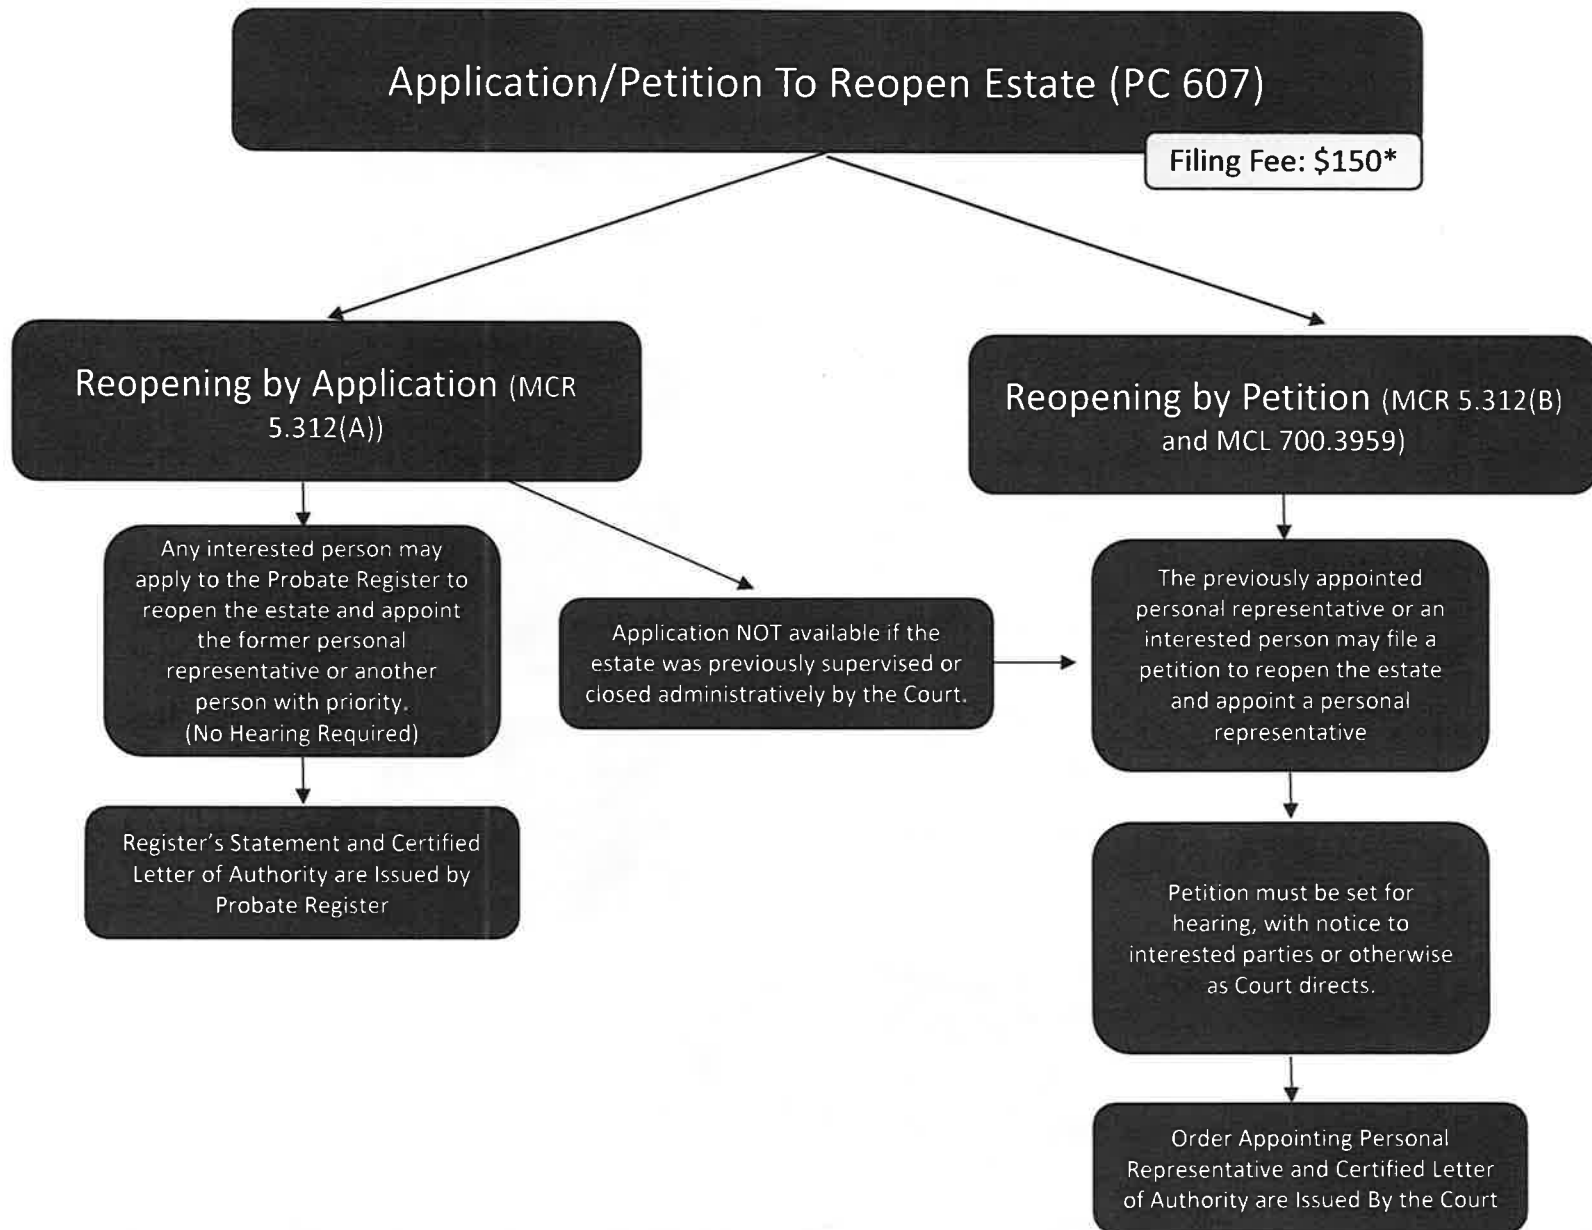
Application/Petition To Reopen Estate (PC 607)

Filing Fee: $150*

Reopening by Application (MCR 5.312(A))

Any interested person may apply to the Probate Register to reopen the estate and appoint the former personal representative or another person with priority. (No Hearing Required)

Register's Statement and Certified Letter of Authority are Issued by Probate Register

Application NOT available if the estate was previously supervised or closed administratively by the Court.

Reopening by Petition (MCR 5.312(B) and MCL 700.3959)

The previously appointed personal representative or an interested person may file a petition to reopen the estate and appoint a personal representative

Petition must be set for hearing, with notice to interested parties or otherwise as Court directs.

Order Appointing Personal Representative and Certified Letter of Authority are Issued By the Court